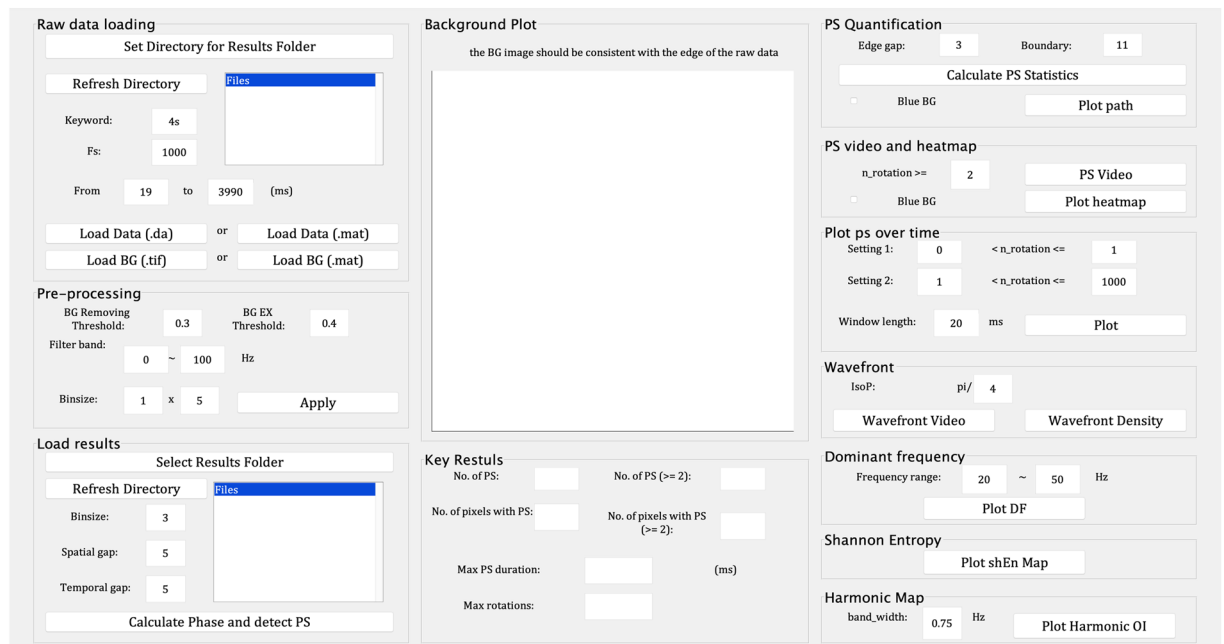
Raw data loading

Set Directory for Results Folder

Refresh Directory

Files

Keyword: 4s

Fs: 1000

From 19 to 3990 (ms)

Load Data (.da) or Load Data (.mat)

Load BG (.tif) or Load BG (.mat)

Pre-processing

BG Removing Threshold: 0.3

BG EX Threshold: 0.4

Filter band: 0 ~ 100 Hz

Binsize: 1 x 5

Apply

Load results

Select Results Folder

Refresh Directory

Files

Binsize: 3

Spatial gap: 5

Temporal gap: 5

Calculate Phase and detect PS

Background Plot

the BG image should be consistent with the edge of the raw data

Key Restuls

No. of PS:

No. of PS (>= 2):

No. of pixels with PS:

No. of pixels with PS (>= 2):

Max PS duration: (ms)

Max rotations:

PS Quantification

Edge gap: 3

Boundary: 11

Calculate PS Statistics

Blue BG

Plot path

PS video and heatmap

n_rotation >= 2

PS Video

Blue BG

Plot heatmap

Plot ps over time

Setting 1: 0 < n_rotation <= 1

Setting 2: 1 < n_rotation <= 1000

Window length: 20 ms

Plot

Wavefront

IsoP: pi/ 4

Wavefront Video

Wavefront Density

Dominant frequency

Frequency range: 20 ~ 50 Hz

Plot DF

Shannon Entropy

Plot shEn Map

Harmonic Map

band_width: 0.75 Hz

Plot Harmonic OI